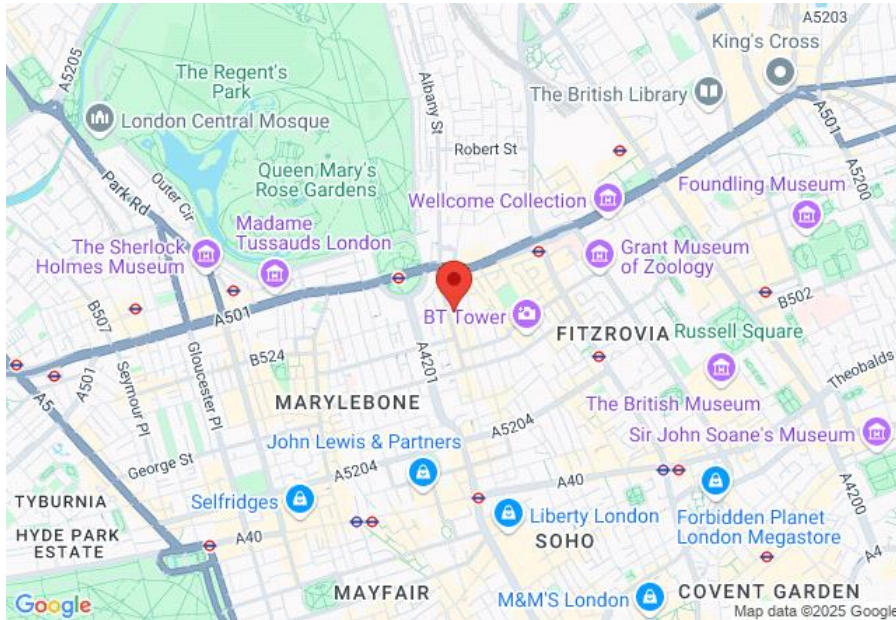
A5203
King's Cross
A5205
The Regent's Park
Albany St
The British Library
London Central Mosque
A501
Robert St
A5200
Park Rd
Outer Cir
Queen Mary's Rose Gardens
Wellcome Collection
Foundling Museum
Madame Tussauds London
The Sherlock Holmes Museum
Grant Museum of Zoology
B507
BT Tower
B502
A501
FITZROVIA
Russell Square
A501
Gloucester Pl
Seymour Pl
B524
A4201
Theobalds
A5
MARYLEBONE
The British Museum
A5204
John Lewis & Partners
Sir John Soane's Museum
George St
A5204
A40
TYBURNIA
Selfridges
A4200
Liberty London
Forbidden Planet London Megastore
HYDE PARK ESTATE
A40
SOHO
A4
MAYFAIR
M&M'S London
COVENT GARDEN
Google
Map data ©2025 Google